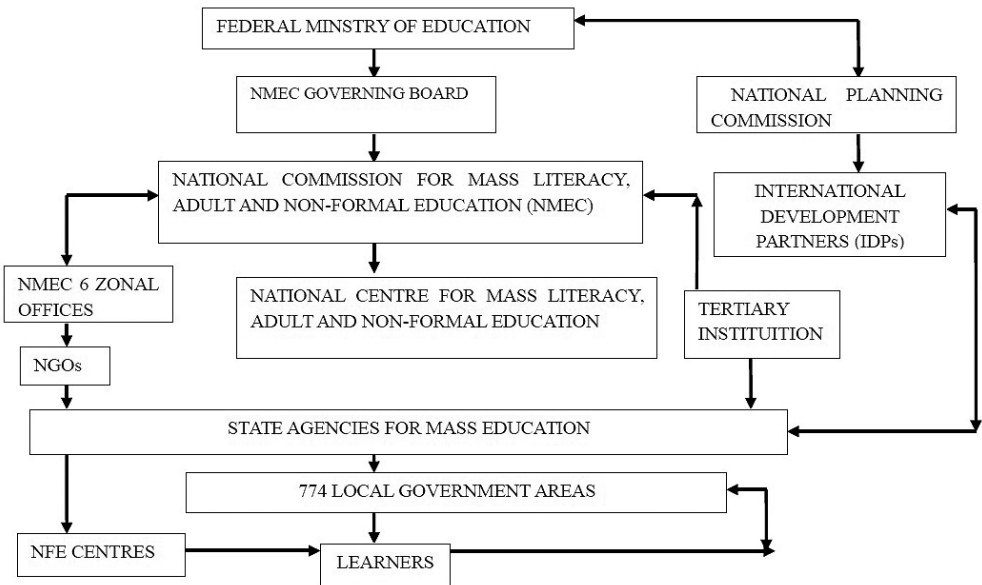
FEDERAL MINSTRY OF EDUCATION

NMEC GOVERNING BOARD

NATIONAL PLANNING COMMISSION

NATIONAL COMMISSION FOR MASS LITERACY, ADULT AND NON-FORMAL EDUCATION (NMEC)

INTERNATIONAL DEVELOPMENT PARTNERS (IDPs)

NMEC 6 ZONAL OFFICES

NATIONAL CENTRE FOR MASS LITERACY, ADULT AND NON-FORMAL EDUCATION

TERTIARY INSTITUITION

NGOs

STATE AGENCIES FOR MASS EDUCATION

774 LOCAL GOVERNMENT AREAS

NFE CENTRES

LEARNERS